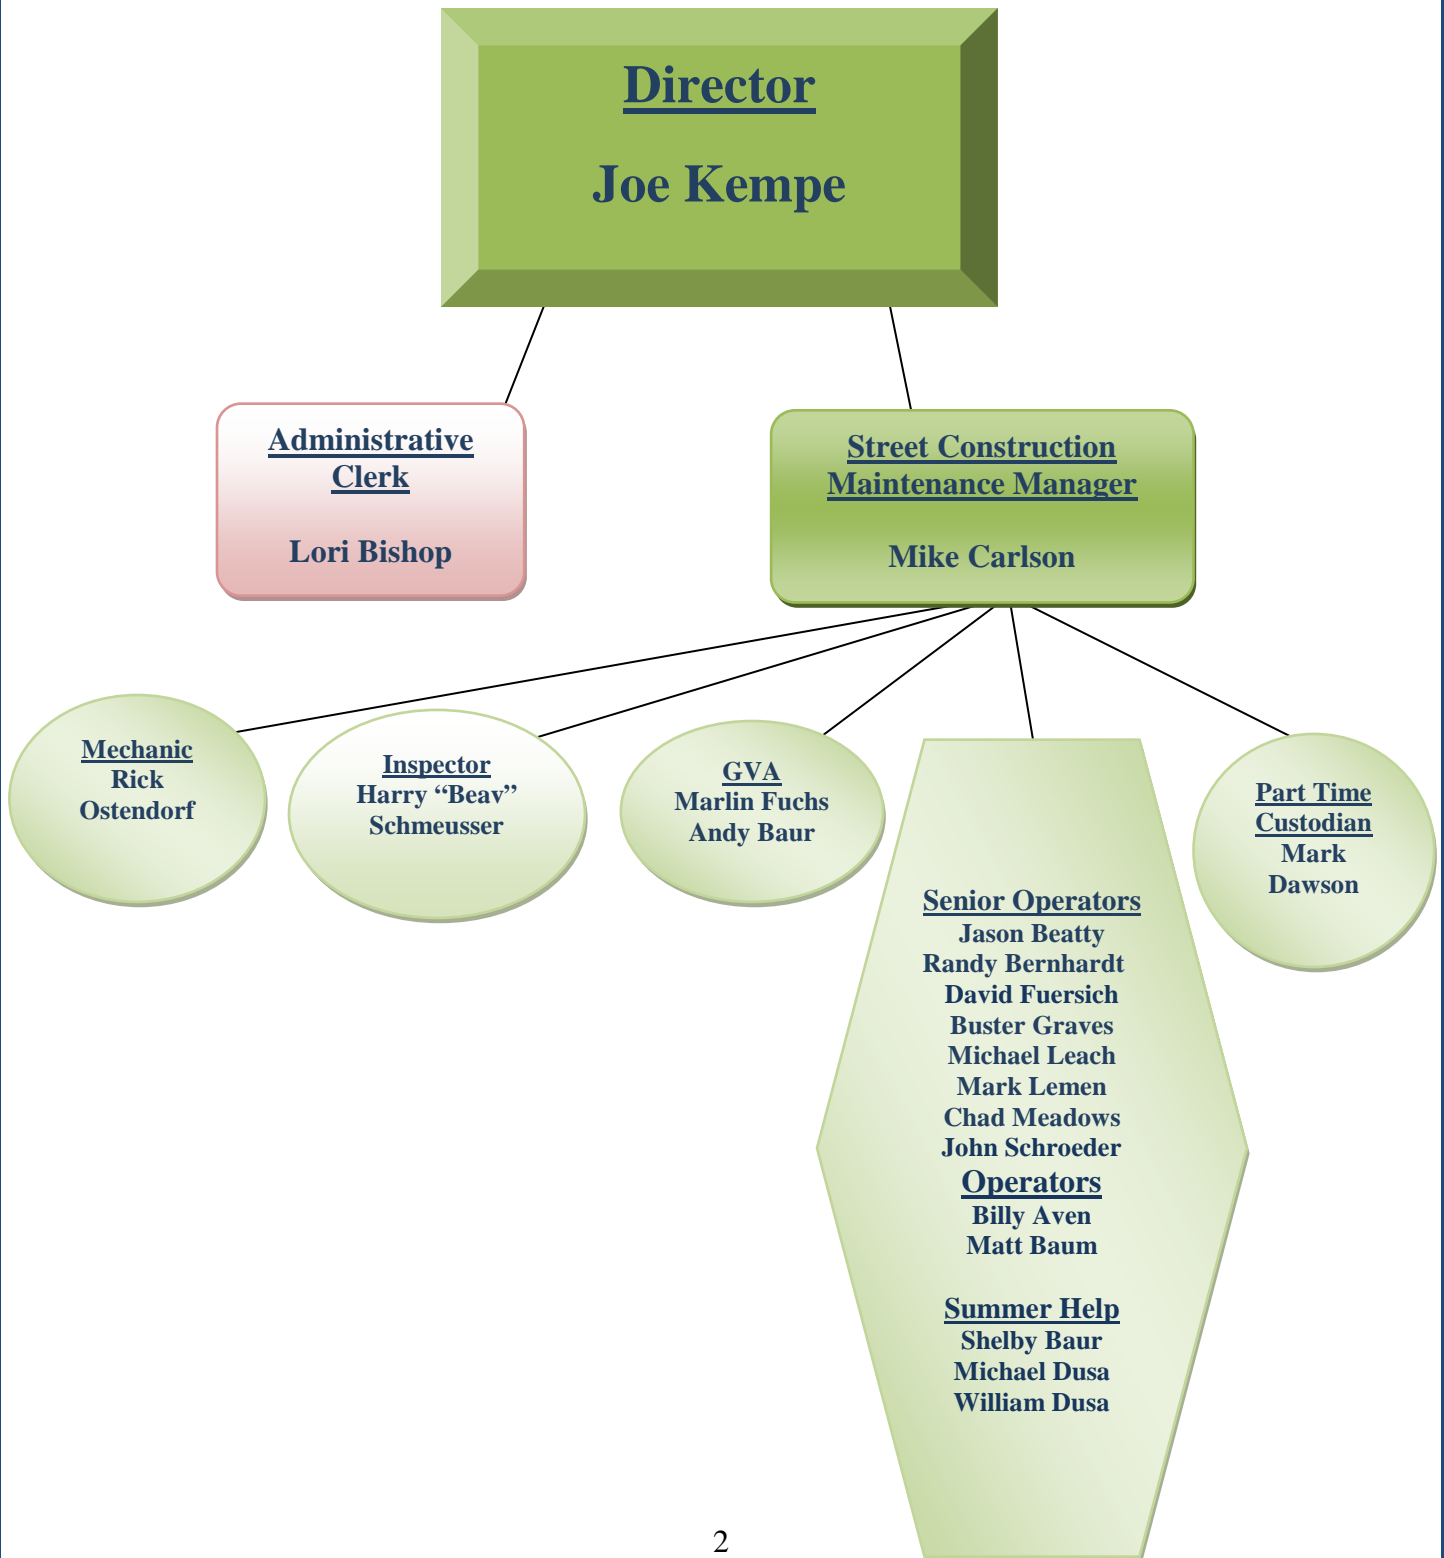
Director

Joe Kempe

Administrative Clerk

Lori Bishop

Street Construction Maintenance Manager

Mike Carlson

Mechanic
Rick
Ostendorf

Inspector
Harry "Beav"
Schmeusser

GVA
Marlin Fuchs
Andy Baur

Senior Operators
Jason Beatty
Randy Bernhardt
David Fuersich
Buster Graves
Michael Leach
Mark Lemen
Chad Meadows
John Schroeder
Operators
Billy Aven
Matt Baum

Summer Help
Shelby Baur
Michael Dusa
William Dusa

Part Time
Custodian
Mark
Dawson

2